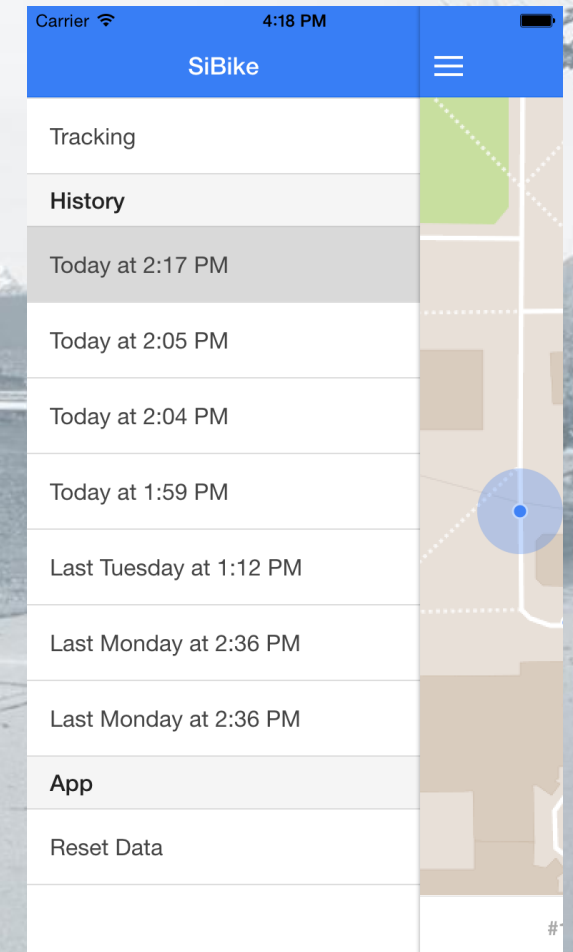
Carrier 4:18 PM

SiBike

Tracking

History

Today at 2:17 PM

Today at 2:05 PM

Today at 2:04 PM

Today at 1:59 PM

Last Tuesday at 1:12 PM

Last Monday at 2:36 PM

Last Monday at 2:36 PM

App

Reset Data

#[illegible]